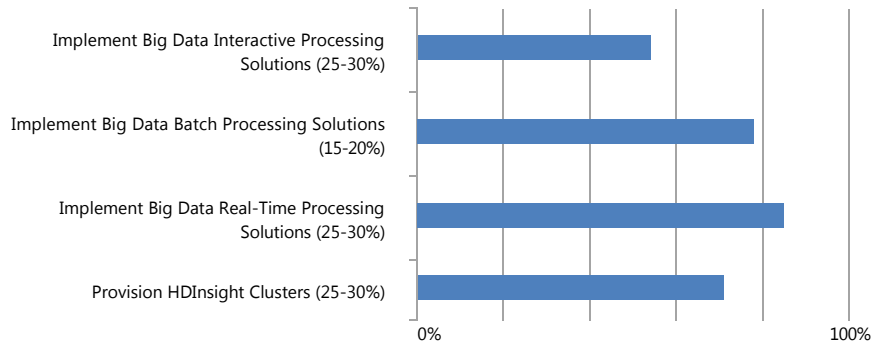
Implement Big Data Interactive Processing Solutions (25-30%)

Implement Big Data Batch Processing Solutions (15-20%)

Implement Big Data Real-Time Processing Solutions (25-30%)

Provision HDInsight Clusters (25-30%)

0%

100%